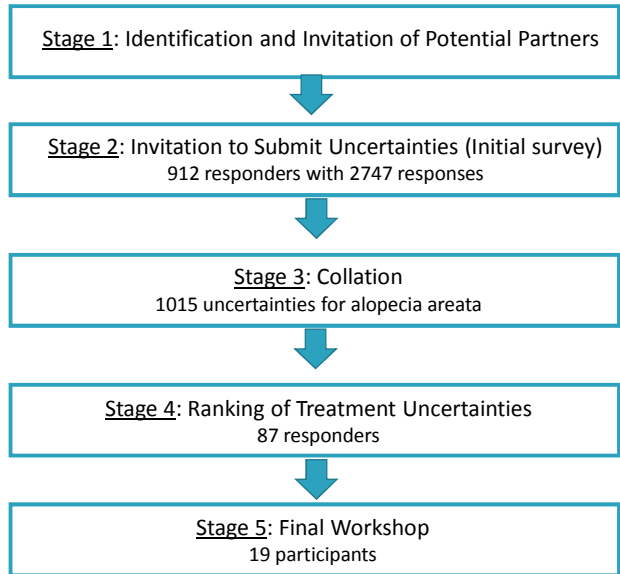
Stage 1: Identification and Invitation of Potential Partners

Stage 2: Invitation to Submit Uncertainties (Initial survey)
912 responders with 2747 responses

Stage 3: Collation
1015 uncertainties for alopecia areata

Stage 4: Ranking of Treatment Uncertainties
87 responders

Stage 5: Final Workshop
19 participants